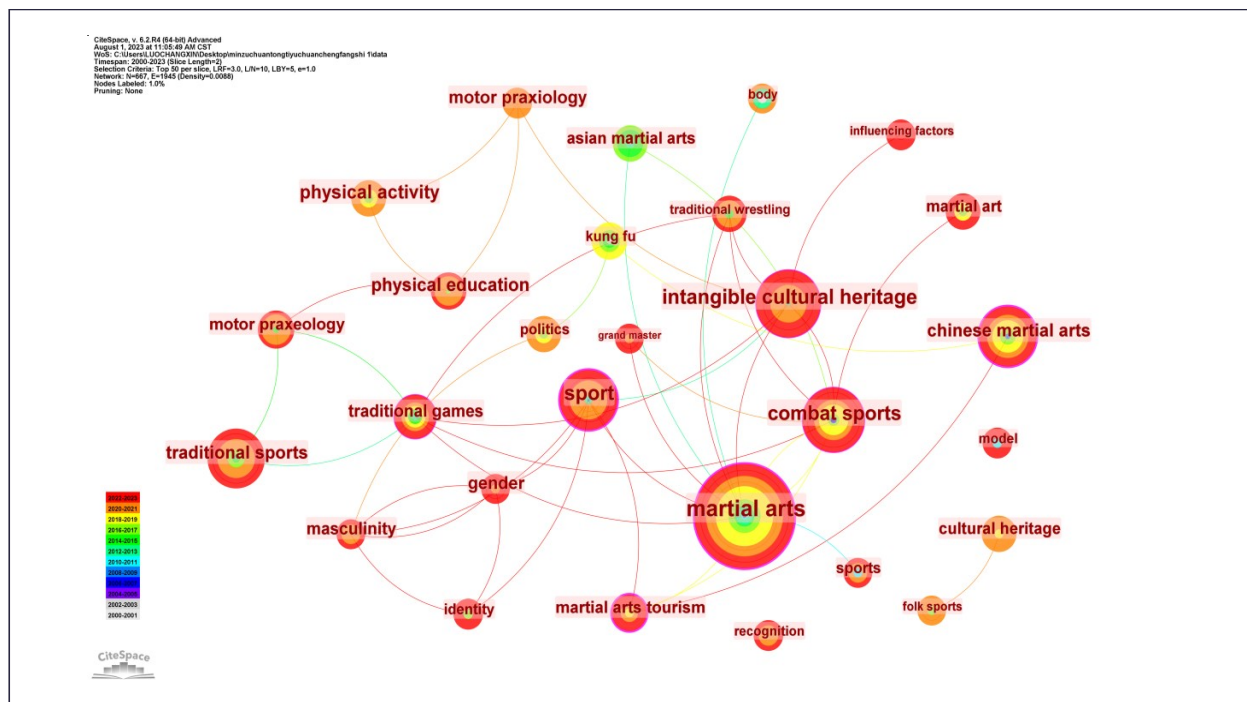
CiteSpace, v. 6.2.R4 (64-bit) Advanced
August 1, 2023 at 11:05:49 AM CST
WoS: C:\Users\LUOCHANGXIN\Desktop\minzuchuantongtiyuchuanchengfangshi 1\data
Timespan: 2000-2023 (Slice Length=2)
Selection Criteria: Top 50 per slice, LRF=3.0, L/N=10, LBY=5, e=1.0
Network: N=667, E=1945 (Density=0.0088)
Nodes Labeled: 1.0%
Pruning: None

motor praxiology
body
asian martial arts
influencing factors
physical activity
traditional wrestling
martial art
kung fu
physical education
intangible cultural heritage
motor praxeology
politics
grand master
chinese martial arts
sport
traditional games
combat sports
model
traditional sports
gender
martial arts
masculinity
cultural heritage
sports
identity
martial arts tourism
folk sports
recognition

2022-2023
2020-2021
2018-2019
2016-2017
2014-2015
2012-2013
2010-2011
2008-2009
2006-2007
2004-2005
2002-2003
2000-2001

CiteSpace